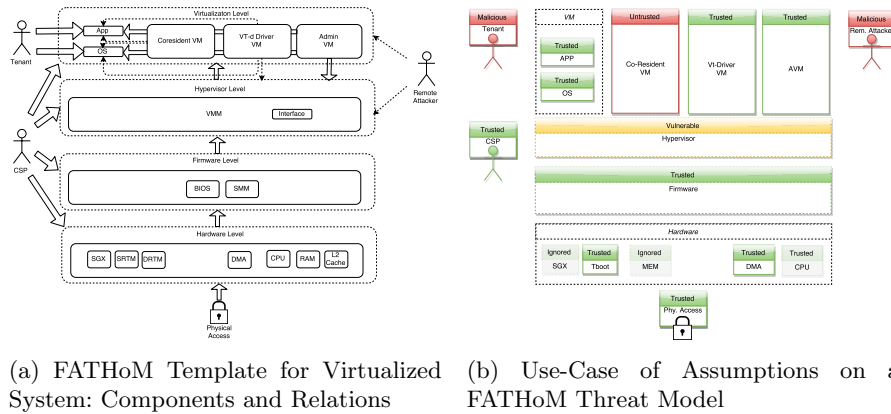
Virtualizaton Level

App

OS

Coresident VM

VT-d Driver VM

Admin VM

Tenant

Hypervisor Level

VMM

Interface

Remote Attacker

CSP

Firmware Level

BIOS

SMM

Hardware Level

SGX

SRTM

DRTM

DMA

CPU

RAM

L2 Cache

Physical Access

(a) FATHoM Template for Virtualized System: Components and Relations

Malicious

Tenant

VM

Trusted

APP

Trusted

OS

Untrusted

Co-Resident VM

Trusted

Vt-Driver VM

Trusted

AVM

Malicious

Rem. Attacker

Trusted

CSP

Vulnerable

Hypervisor

Trusted

Firmware

Hardware

Ignored

SGX

Trusted

Tboot

Ignored

MEM

Trusted

DMA

Trusted

CPU

Trusted

Phy. Access

(b) Use-Case of Assumptions on a FATHoM Threat Model